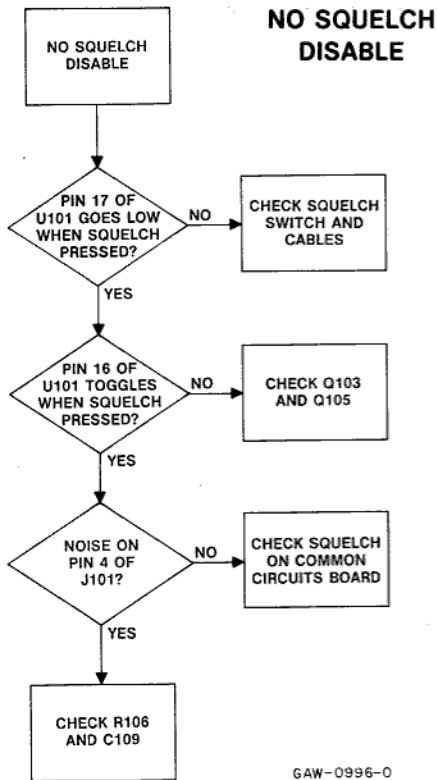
NO SQUELCH DISABLE

NO SQUELCH DISABLE

PIN 17 OF U101 GOES LOW WHEN SQUELCH PRESSED?

NO

CHECK SQUELCH SWITCH AND CABLES

YES

PIN 16 OF U101 TOGGLES WHEN SQUELCH PRESSED?

NO

CHECK Q103 AND Q105

YES

NOISE ON PIN 4 OF J101?

NO

CHECK SQUELCH ON COMMON CIRCUITS BOARD

YES

CHECK R106 AND C109

GAW-0996-0